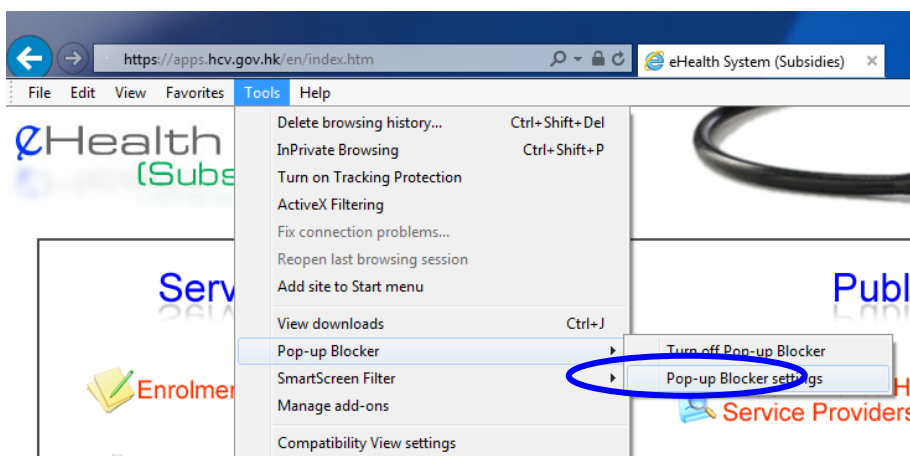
https://apps.hcv.gov.hk/en/index.htm

eHealth System (Subsidies)

File Edit View Favorites Tools Help

eHealth
(Subs

Serv

Enrolme

Delete browsing history... Ctrl+Shift+Del
InPrivate Browsing Ctrl+Shift+P
Turn on Tracking Protection
ActiveX Filtering
Fix connection problems...
Reopen last browsing session
Add site to Start menu
View downloads Ctrl+J
Pop-up Blocker
SmartScreen Filter
Manage add-ons
Compatibility View settings

Turn off Pop-up Blocker
Pop-up Blocker settings

Publ

H
Service Providers